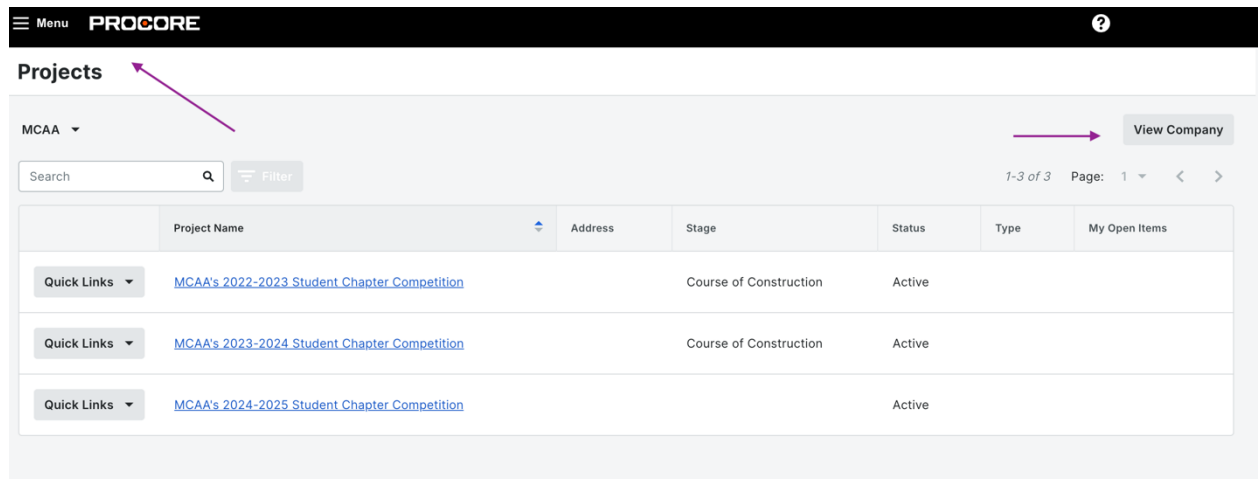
Menu PROCORE

Projects

MCAA

View Company

Search

Filter

1-3 of 3 Page: 1

| | Project Name | Address | Stage | Status | Type | My Open Items |
|---|---|---|---|---|---|---|
| Quick Links | MCAA's 2022-2023 Student Chapter Competition | | Course of Construction | Active | | |
| Quick Links | MCAA's 2023-2024 Student Chapter Competition | | Course of Construction | Active | | |
| Quick Links | MCAA's 2024-2025 Student Chapter Competition | | | Active | | |